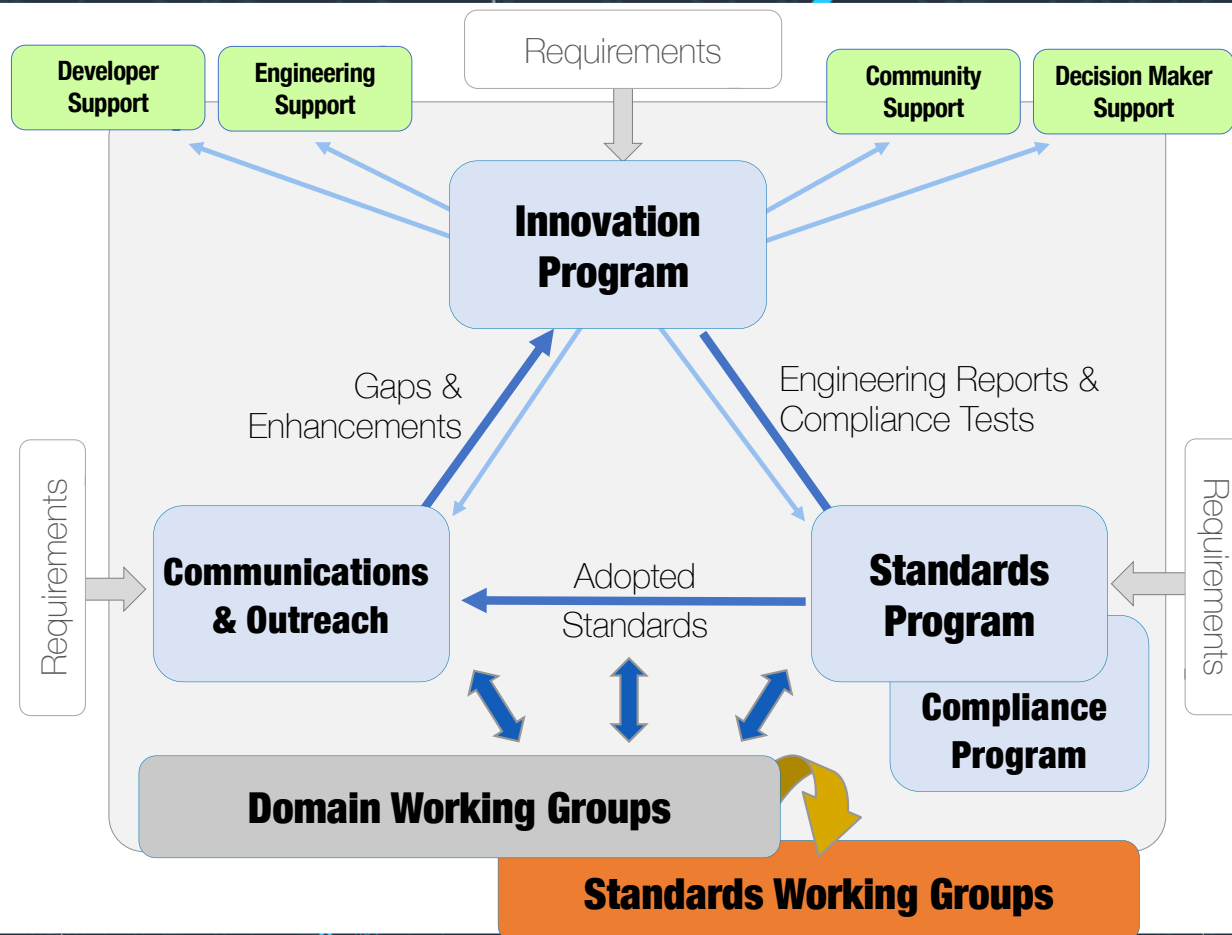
Developer Support

Engineering Support

Requirements

Community Support

Decision Maker Support

Innovation Program

Gaps & Enhancements

Engineering Reports & Compliance Tests

Requirements

Communications & Outreach

Adopted Standards

Standards Program

Requirements

Compliance Program

Domain Working Groups

Standards Working Groups